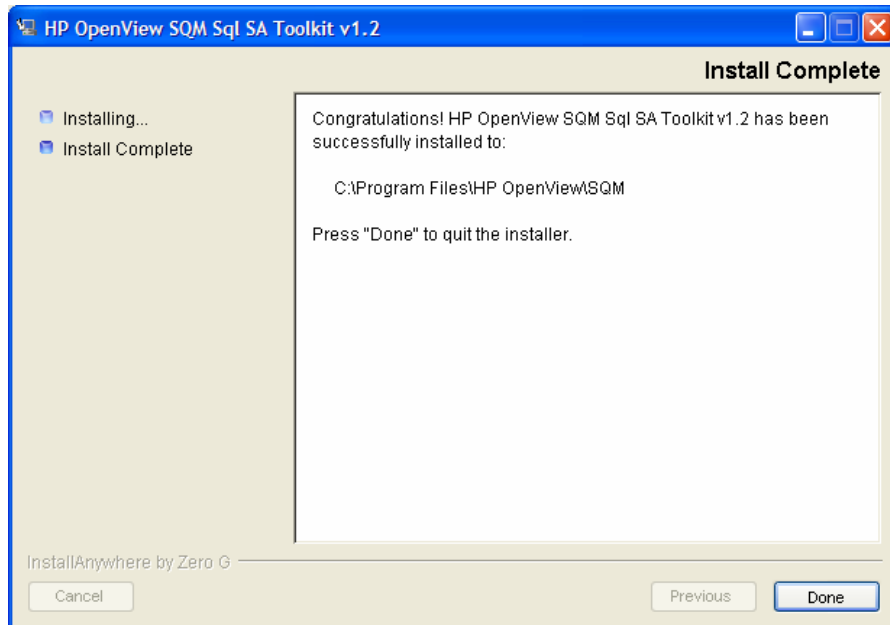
HP OpenView SQM Sql SA Toolkit v1.2

Install Complete

Installing...
Install Complete

Congratulations! HP OpenView SQM Sql SA Toolkit v1.2 has been successfully installed to:

C:\Program Files\HP OpenView\SQM

Press "Done" to quit the installer.

InstallAnywhere by Zero G

Cancel

Previous

Done